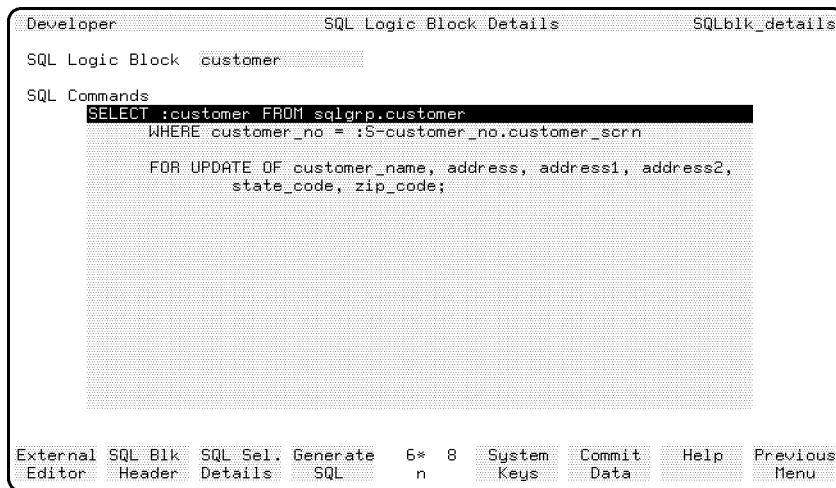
Developer SQL Logic Block Details SQLblk_details

SQL Logic Block customer

SQL Commands

SELECT :customer FROM sqlgrp.customer
WHERE customer_no = :S-customer_no.customer_scrn

FOR UPDATE OF customer_name, address, address1, address2,
state_code, zip_code;

| External Editor | SQL Blk Header | SQL Sel. Details | Generate SQL | 6* n | 8 | System Keys | Commit Data | Help | Previous Menu |
|---|---|---|---|---|---|---|---|---|---|